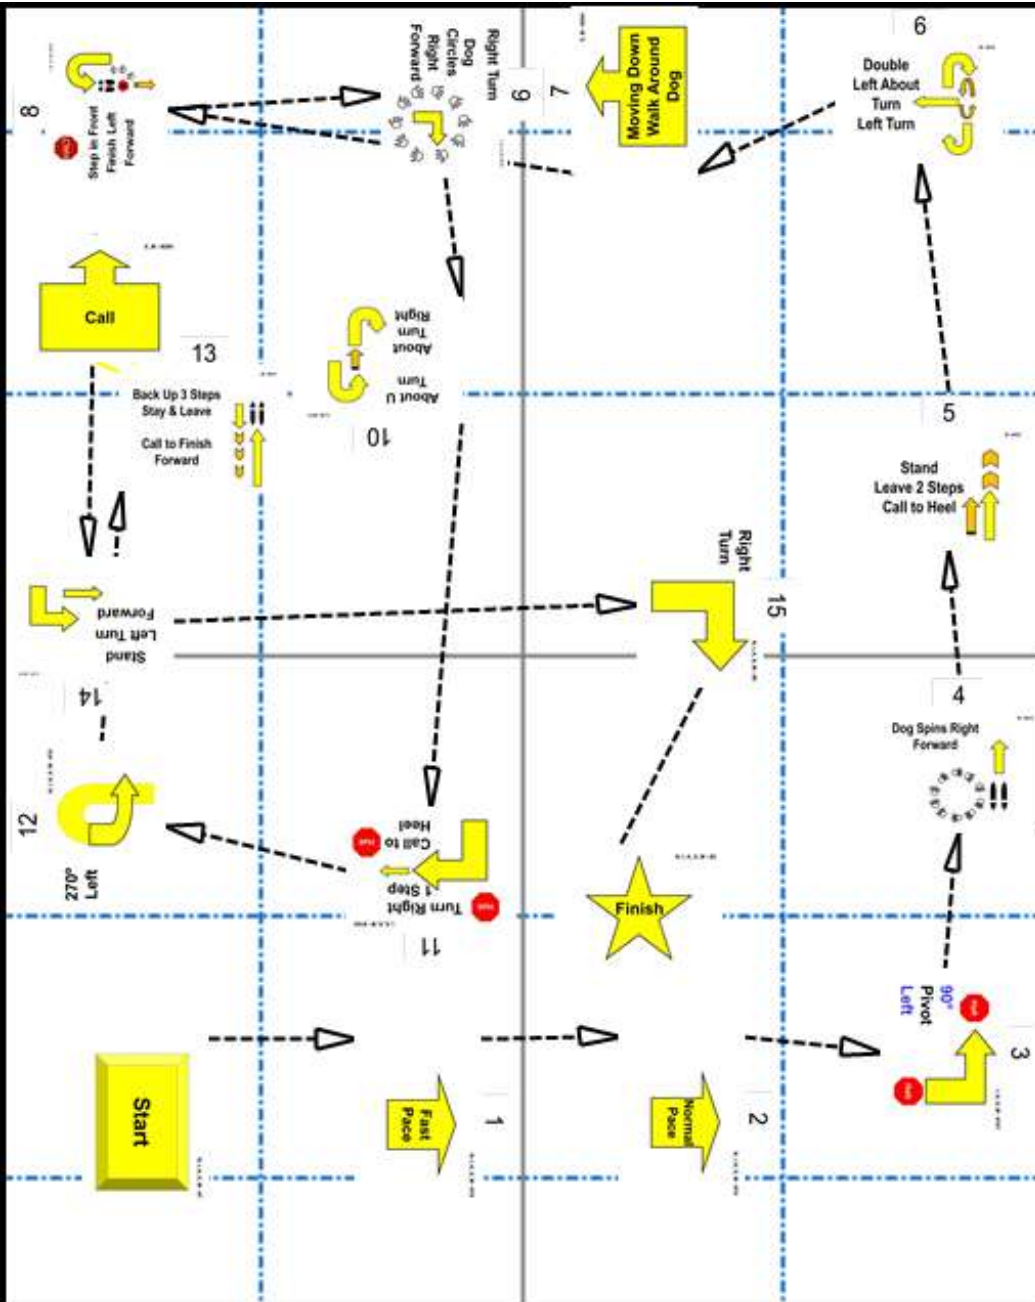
8
Step in Front
Finish Left
Forward

Right Turn
Dog
Circles
Right
Forward

9

7

Moving Down
Walk Around
Dog

6

Double
Left About
Turn
Left Turn

Call

13

Right
Turn
About

About U
Turn

10

Back Up 3 Steps
Stay & Leave

Call to Finish
Forward

5

Stand
Leave 2 Steps
Call to Heel

Stand
Left Turn
Forward

14

Right
Turn

15

4

Dog Spins Right
Forward

12

270°
Left

Call to
Heel

Turn Right
1 Step

11

Finish

3

90°
Pivot
Left

Start

Fast
Pace

1

Normal
Pace

2